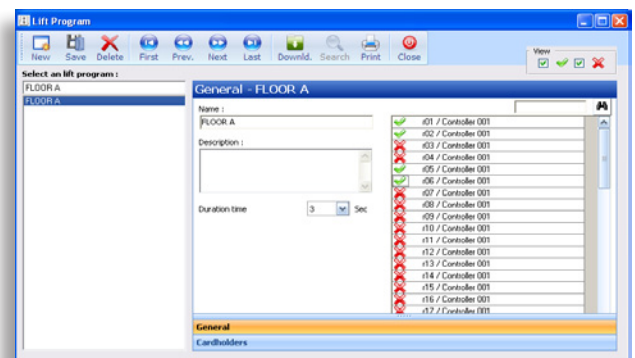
Lift Program

New Save Delete First Prev. Next Last Downld. Search Print Close

View

Select an lift program :

FLOOR A
FLOOR A

General - FLOOR A

Name :
FLOOR A

Description :

Duration time 3 Sec

r01 / Controller 001
r02 / Controller 001
r03 / Controller 001
r04 / Controller 001
r05 / Controller 001
r06 / Controller 001
r07 / Controller 001
r08 / Controller 001
r09 / Controller 001
r10 / Controller 001
r11 / Controller 001
r12 / Controller 001
r13 / Controller 001
r14 / Controller 001
r15 / Controller 001
r16 / Controller 001
r17 / Controller 001

General
Cardholders